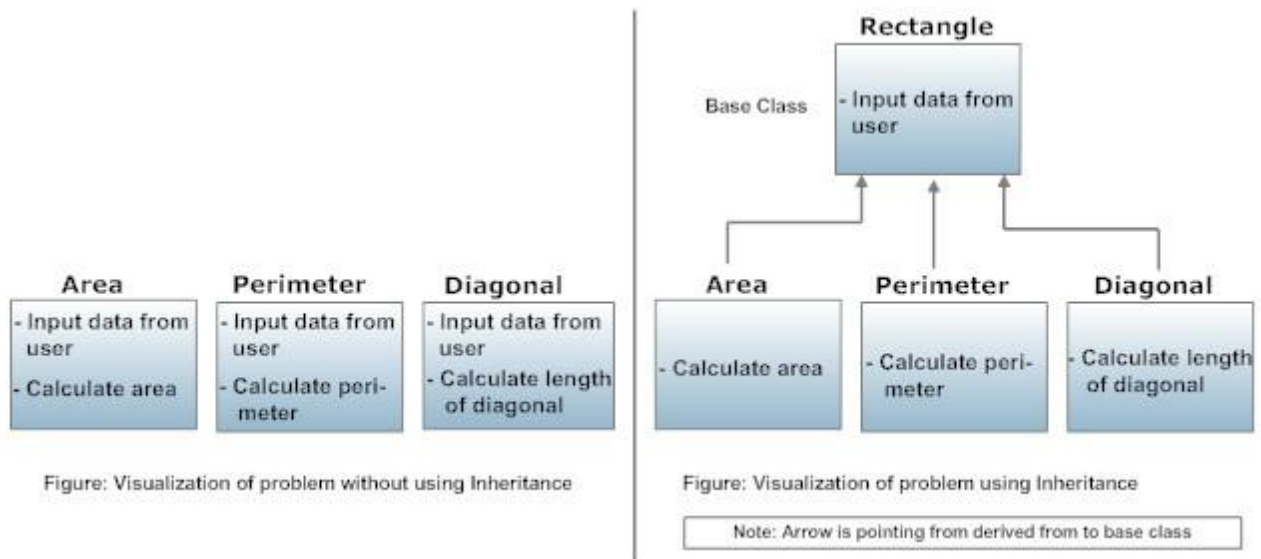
Area

- Input data from user
- Calculate area

Perimeter

- Input data from user
- Calculate perimeter

Diagonal

- Input data from user
- Calculate length of diagonal

Figure: Visualization of problem without using Inheritance

Rectangle

Base Class

- Input data from user

Area

- Calculate area

Perimeter

- Calculate perimeter

Diagonal

- Calculate length of diagonal

Figure: Visualization of problem using Inheritance

Note: Arrow is pointing from derived from to base class